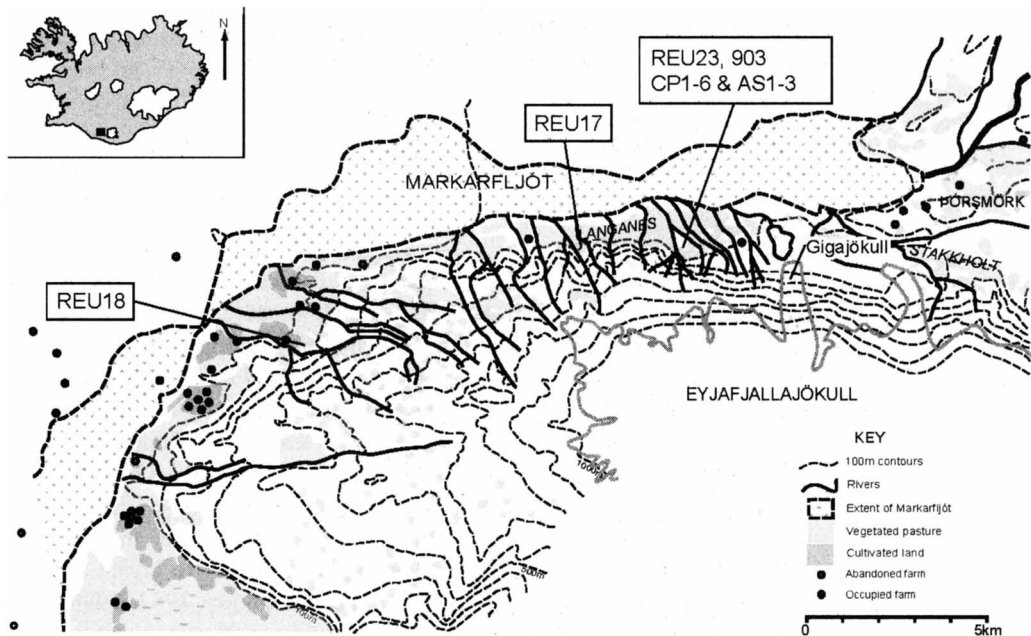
N

REU23, 903
CP1-6 & AS1-3

REU17

MARKARFLJÓT

ÞÓRSMÖRK

LANGANES

Gigajökull

STAKKHOLT

REU18

EYJAFJALLAJÖKULL

1000m

500m

100m

KEY

100m contours

Rivers

Extent of Markarfljót

Vegetated pasture

Cultivated land

Abandoned farm

Occupied farm

0

5km